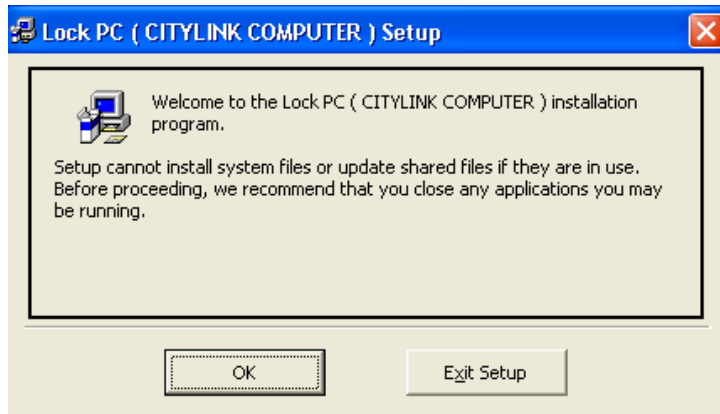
Lock PC ( CITYLINK COMPUTER ) Setup

Welcome to the Lock PC ( CITYLINK COMPUTER ) installation program.

Setup cannot install system files or update shared files if they are in use. Before proceeding, we recommend that you close any applications you may be running.

OK

Exit Setup